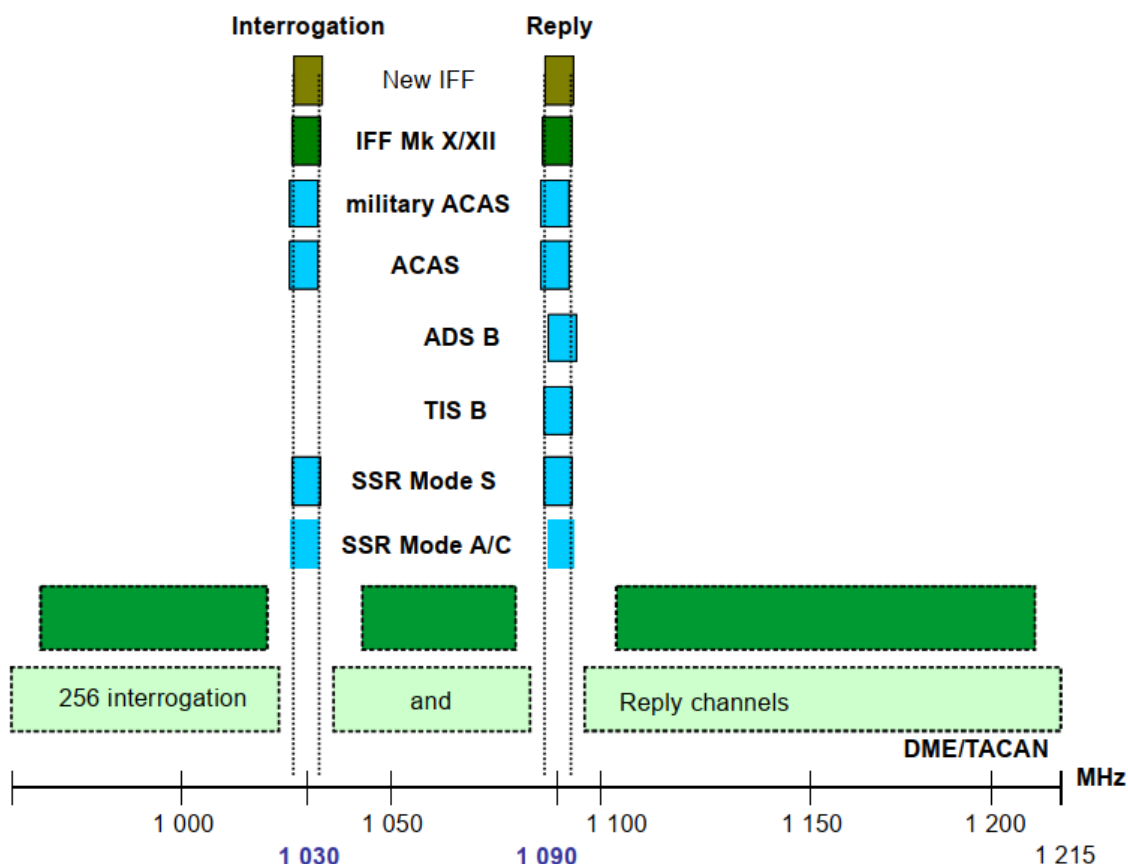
Interrogation

Reply

New IFF

IFF Mk X/XII

military ACAS

ACAS

ADS B

TIS B

SSR Mode S

SSR Mode A/C

256 interrogation

and

Reply channels

DME/TACAN

MHz

1 000

1 050

1 100

1 150

1 200

1 030

1 090

1 215